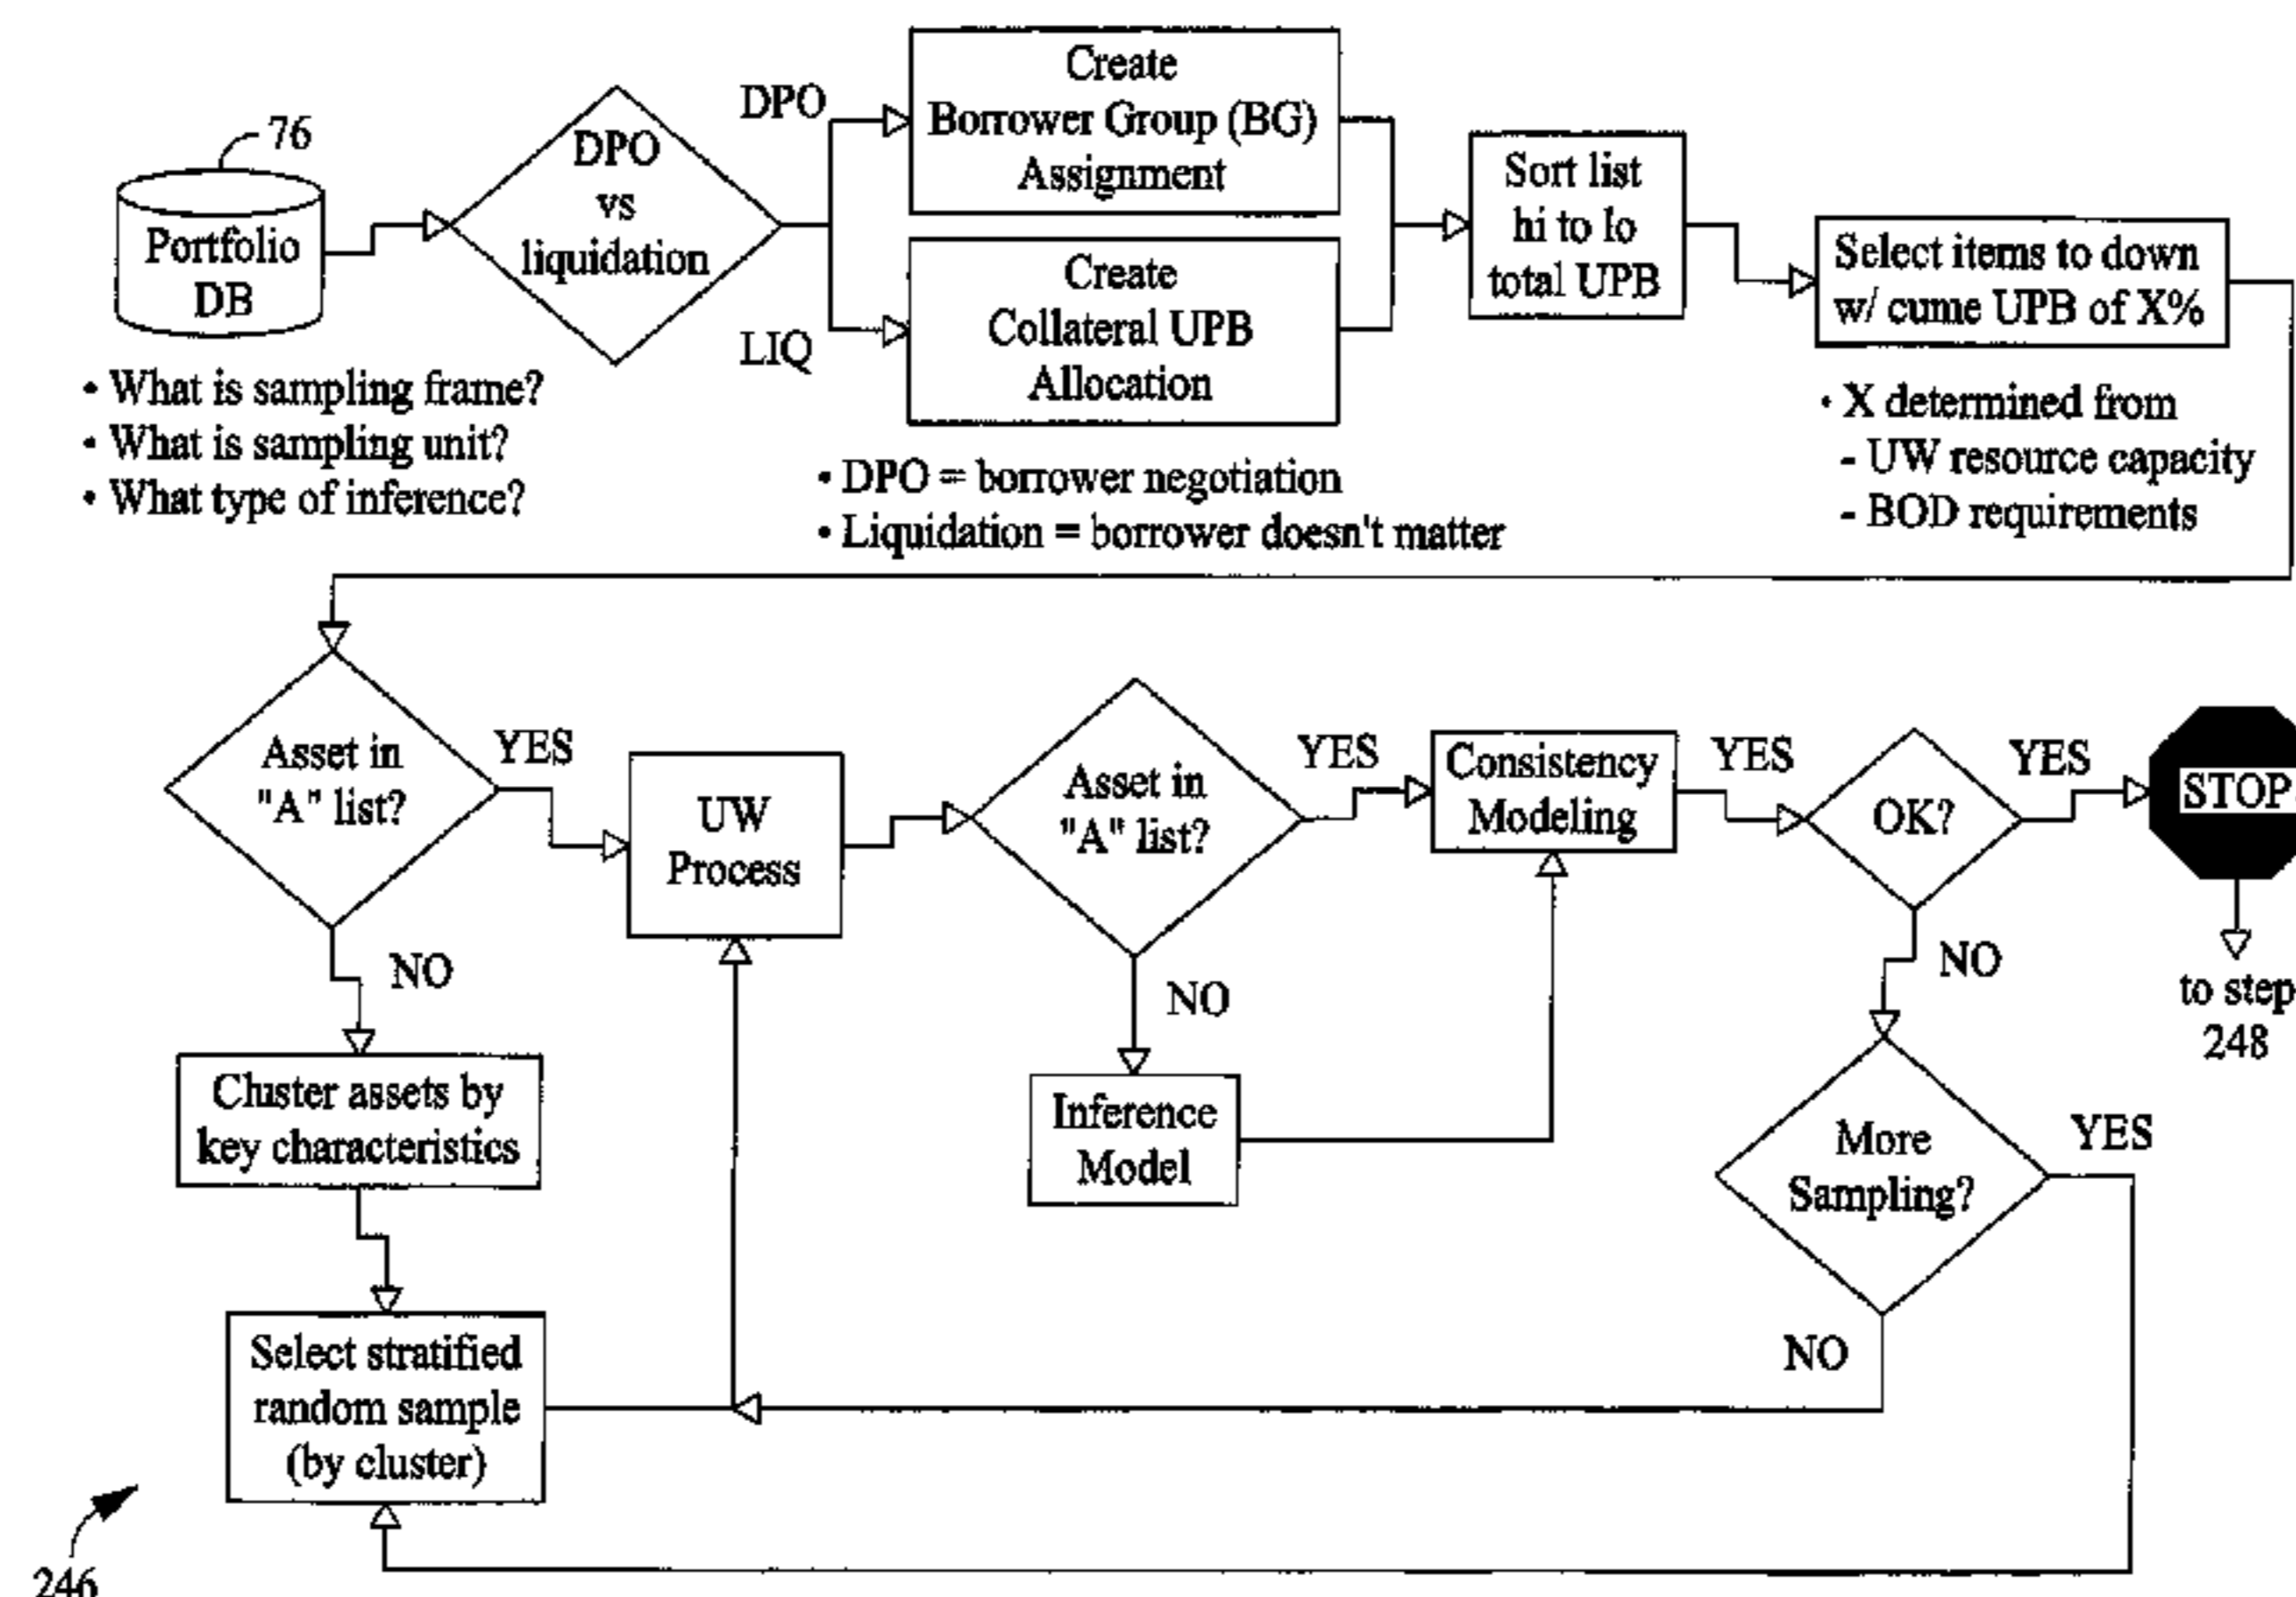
76

Portfolio DB

• What is sampling frame?
• What is sampling unit?
• What type of inference?

DPO vs liquidation

DPO

LIQ

Create Borrower Group (BG) Assignment

Create Collateral UPB Allocation

• DPO = borrower negotiation
• Liquidation = borrower doesn't matter

Sort list hi to lo total UPB

Select items to down w/ cume UPB of X%

• X determined from
- UW resource capacity
- BOD requirements

Asset in "A" list?

YES

NO

Cluster assets by key characteristics

Select stratified random sample (by cluster)

UW Process

Asset in "A" list?

YES

NO

Inference Model

Consistency Modeling

YES

OK?

YES

STOP

to step 248

NO

More Sampling?

YES

NO

246